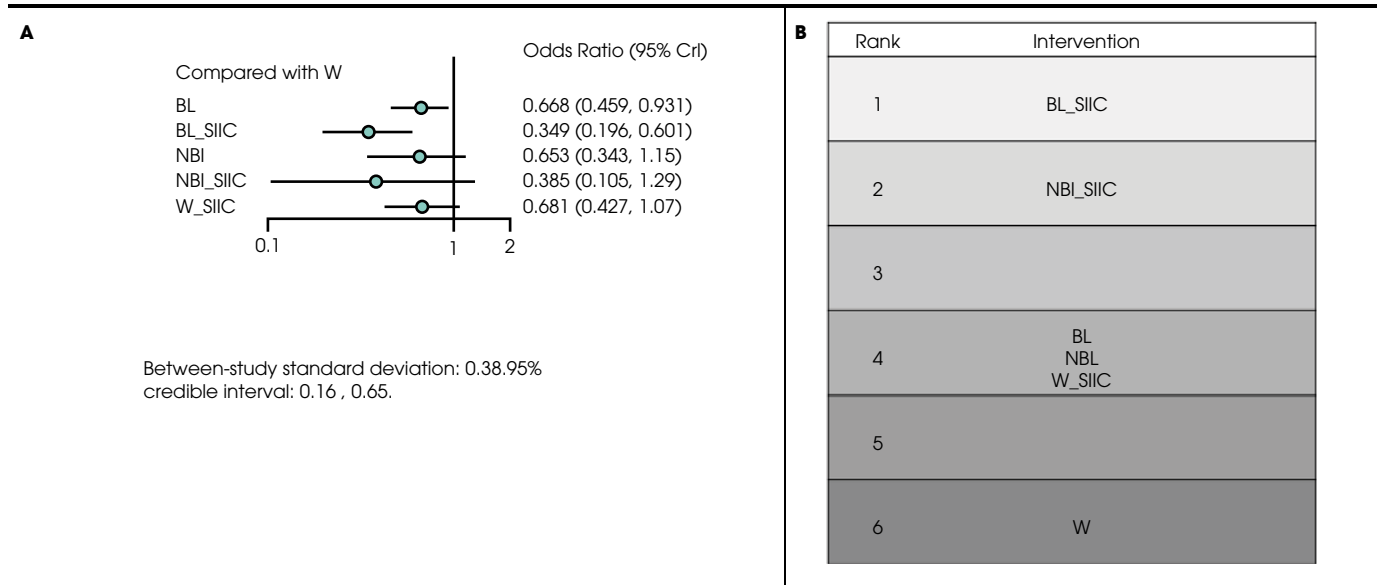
A

Compared with W

Odds Ratio (95% Crl)

| | Odds Ratio (95% Crl) |
|---|---|
| BL | 0.668 (0.459, 0.931) |
| BL_SIIC | 0.349 (0.196, 0.601) |
| NBI | 0.653 (0.343, 1.15) |
| NBI_SIIC | 0.385 (0.105, 1.29) |
| W_SIIC | 0.681 (0.427, 1.07) |

0.1 1 2

Between-study standard deviation: 0.38.95% credible interval: 0.16 , 0.65.

B

| Rank | Intervention |
|---|---|
| 1 | BL_SIIC |
| 2 | NBI_SIIC |
| 3 | |
| 4 | BL NBL W_SIIC |
| 5 | |
| 6 | W |